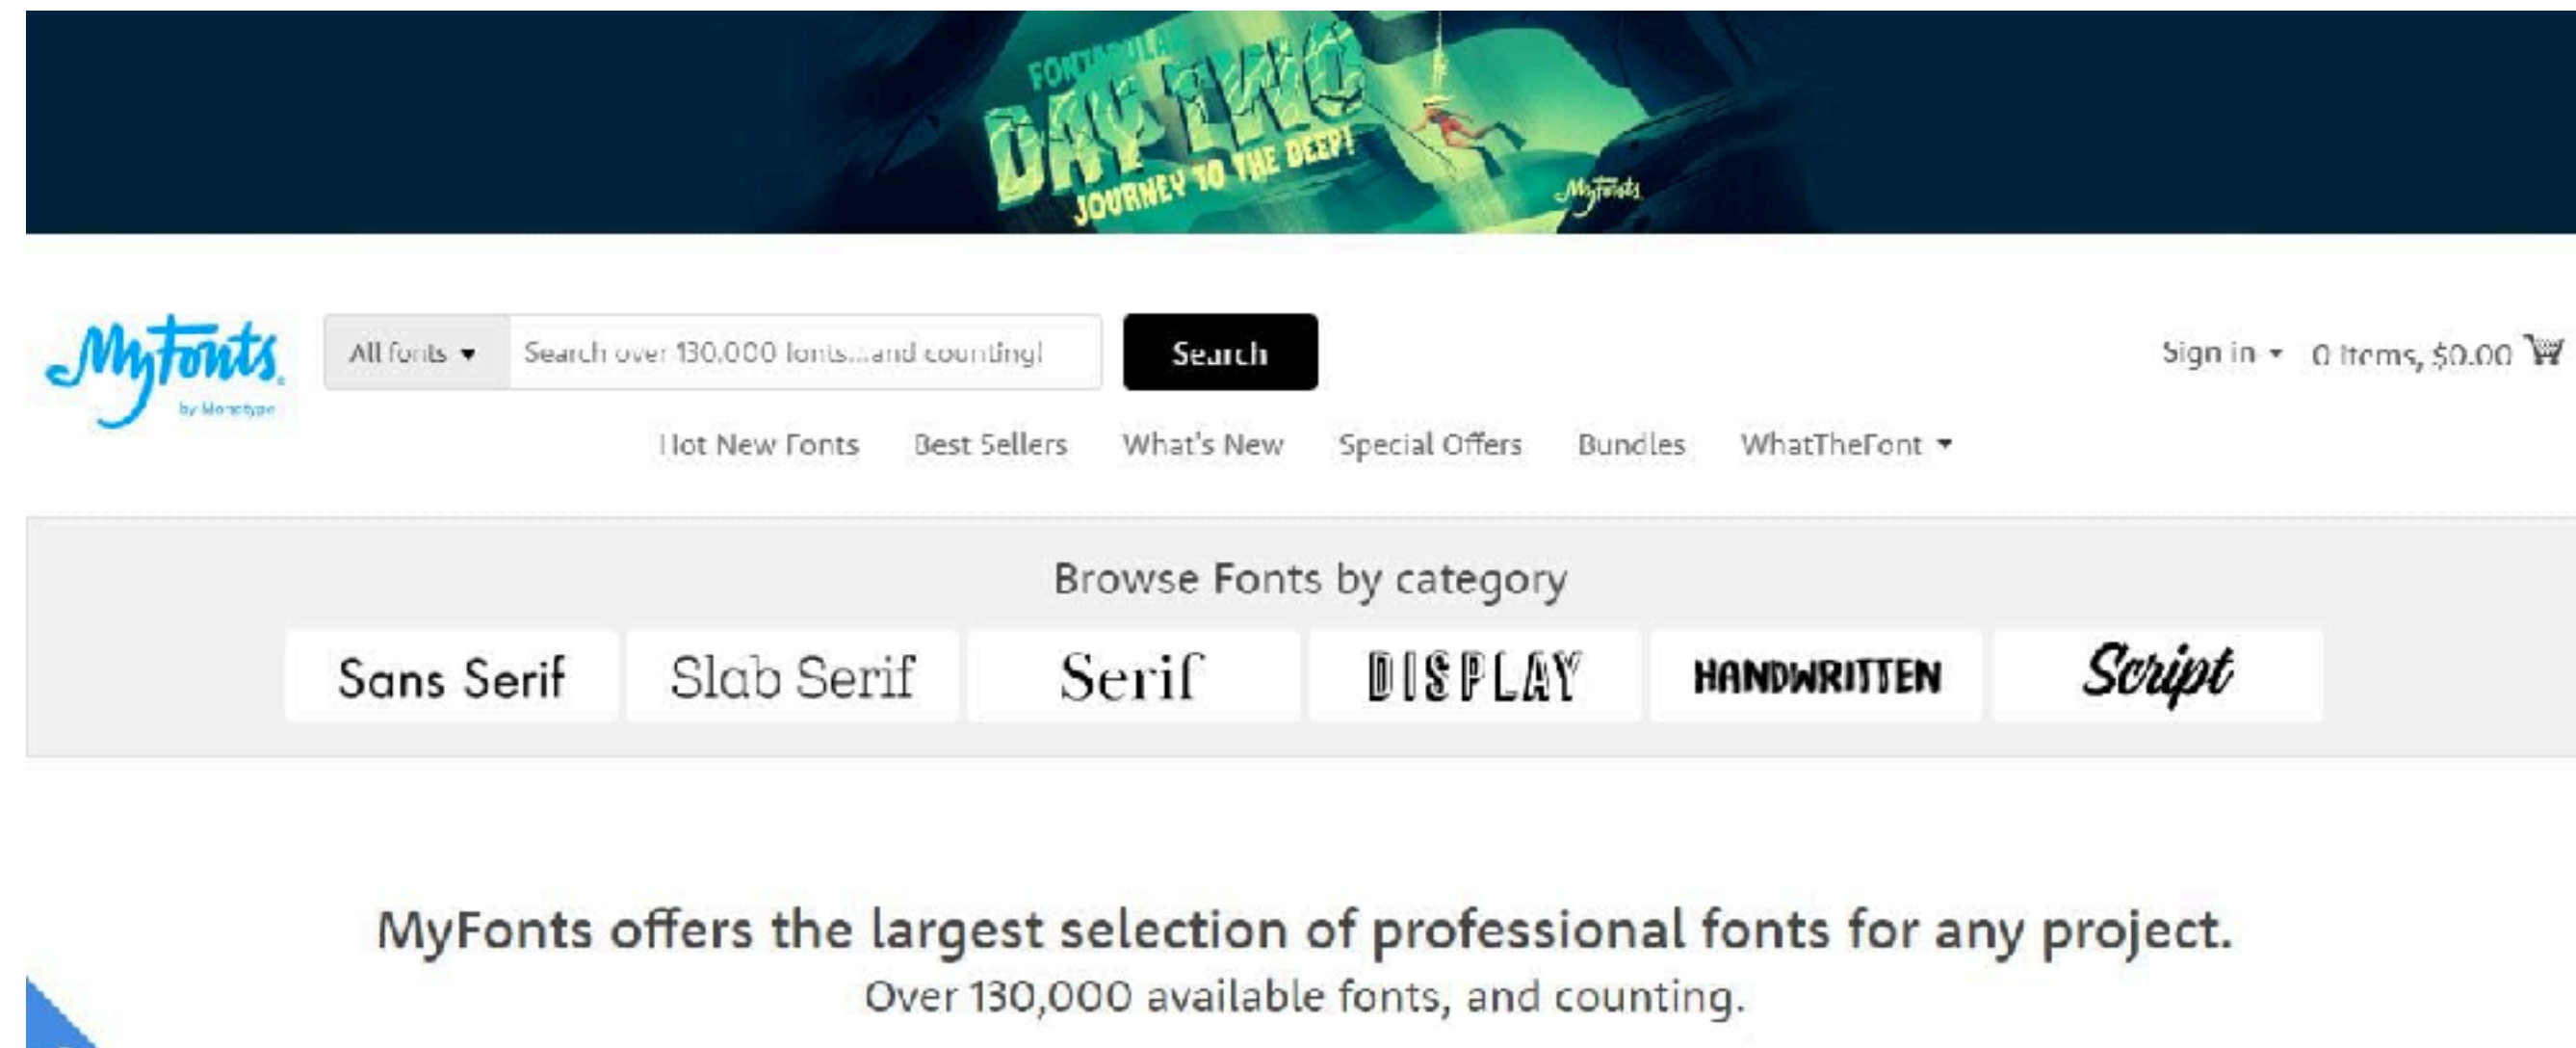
FONTINUUM
DAY TWO
JOURNEY TO THE DEEP!
MyFonts

MyFonts by Monotype

All fonts ▾ Search over 130,000 fonts...and counting! Search

Sign in ▾ 0 Items, $0.00

Hot New Fonts Best Sellers What's New Special Offers Bundles WhatTheFont ▾

Browse Fonts by category

Sans Serif Slab Serif Serif DISPLAY HANDWRITTEN Script

MyFonts offers the largest selection of professional fonts for any project.

Over 130,000 available fonts, and counting.